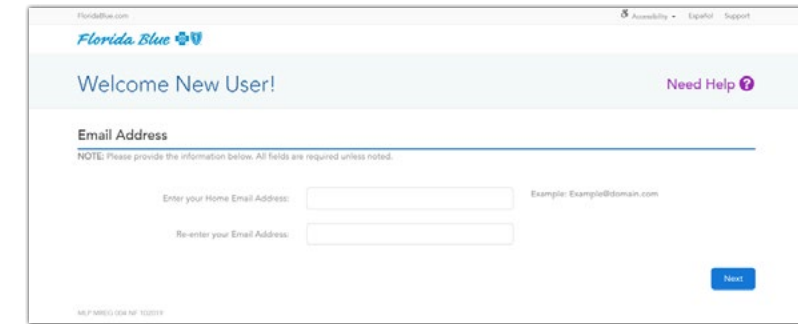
FloridaBlue.com

Accessibility Español Support

Florida Blue

Welcome New User!

Need Help

Email Address

NOTE: Please provide the information below. All fields are required unless noted.

Enter your Home Email Address:

Example: Example@domain.com

Re-enter your Email Address:

Next

MLP NRREG 004 NF 102019